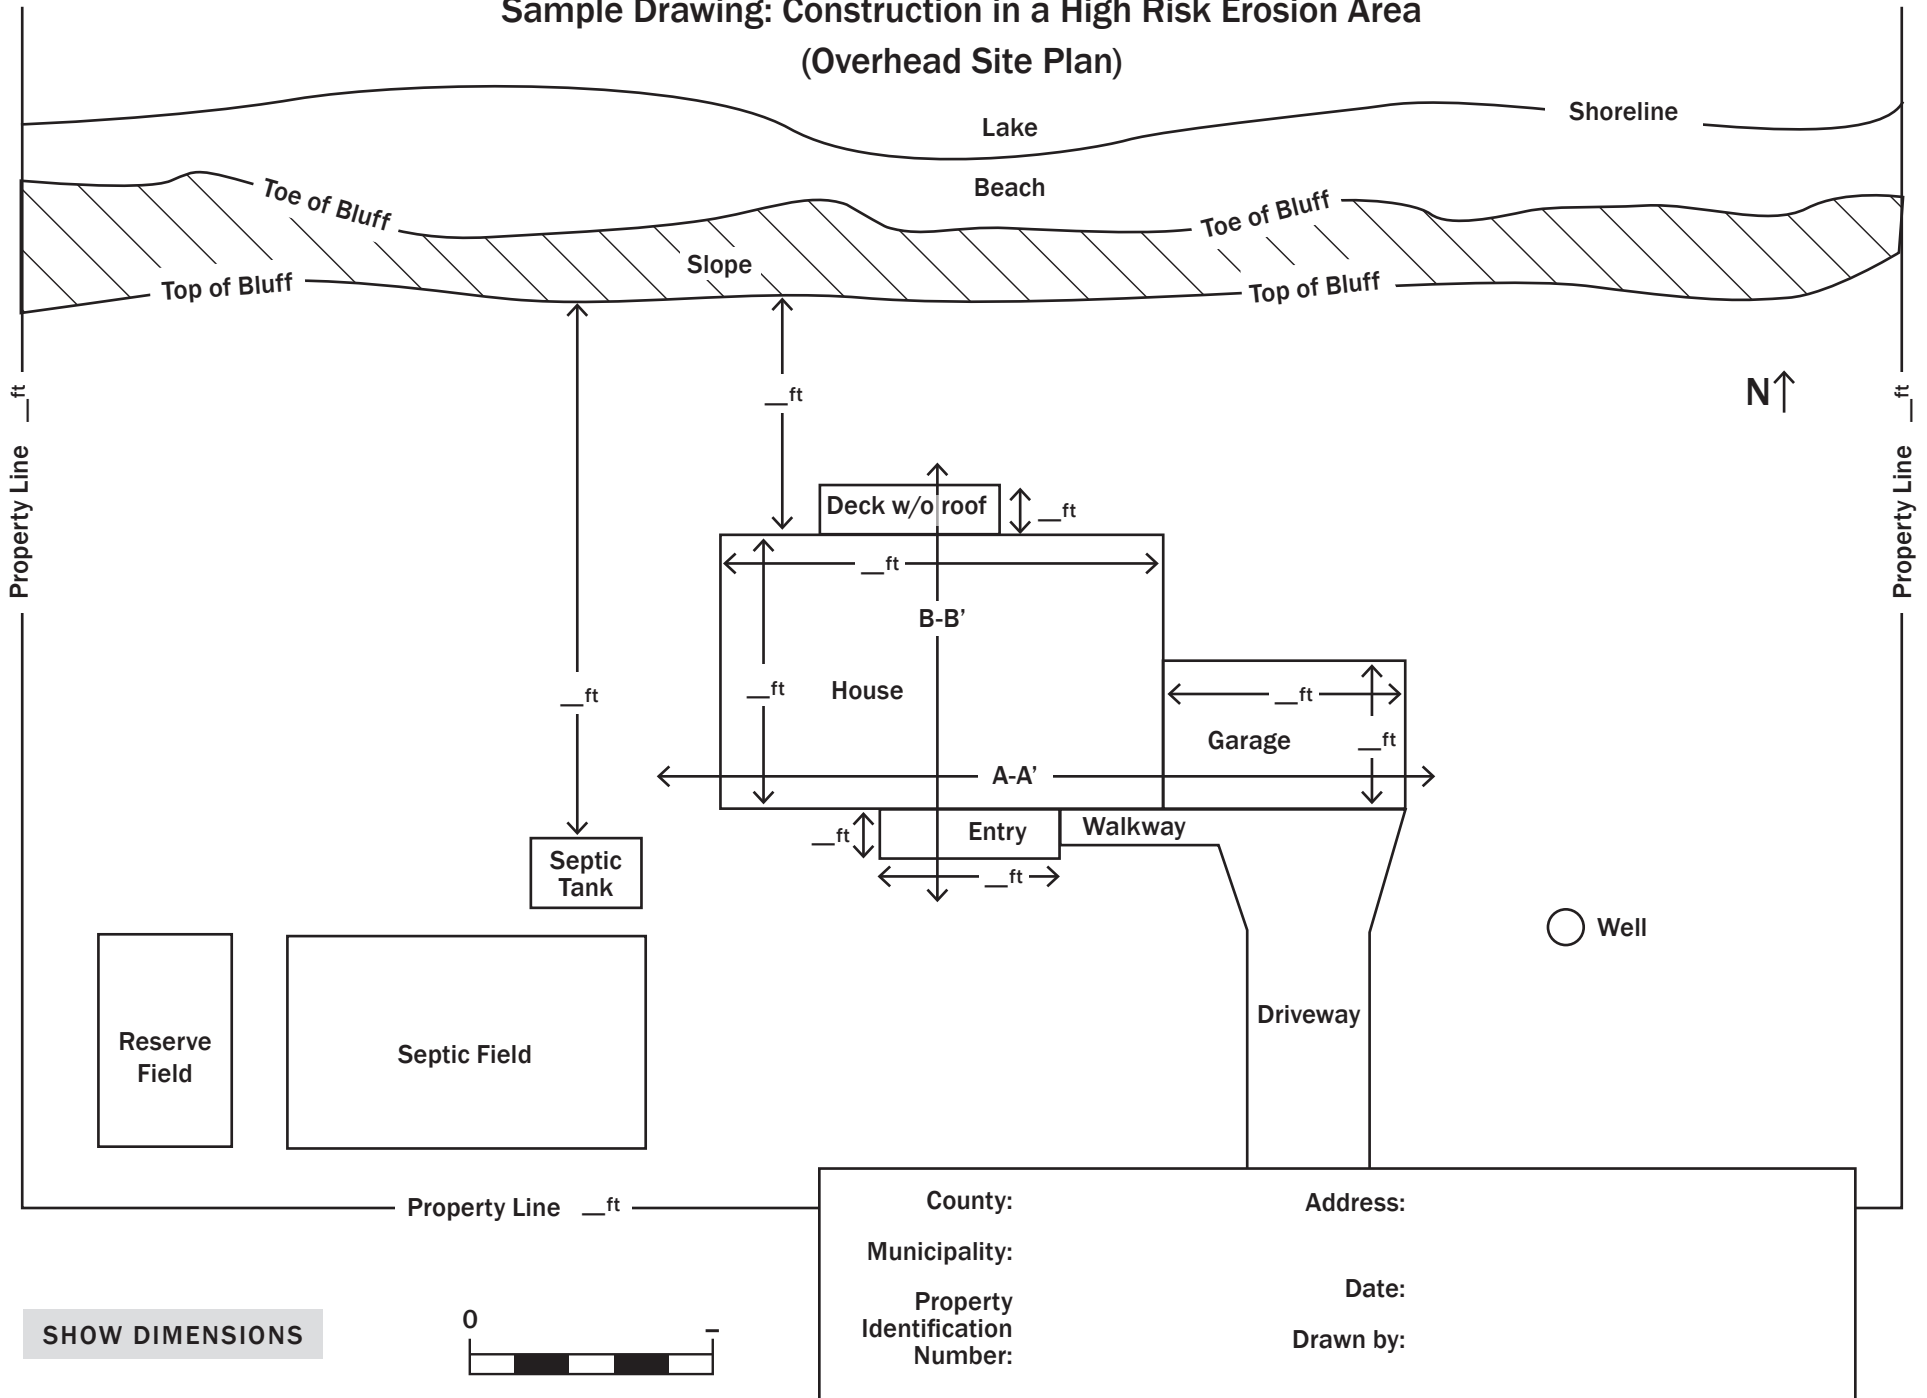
Sample Drawing: Construction in a High Risk Erosion Area
(Overhead Site Plan)

Shoreline

Lake

Beach

Toe of Bluff

Toe of Bluff

Slope

Top of Bluff

Top of Bluff

__ft

N↑

Property Line __ft

Property Line __ft

Deck w/o roof

__ft

__ft

B-B'

__ft

House

__ft

__ft

Garage

__ft

A-A'

__ft

Entry

Walkway

__ft

Septic Tank

Well

Driveway

Reserve Field

Septic Field

Property Line __ft

County:

Address:

Municipality:

Date:

Property Identification Number:

Drawn by:

SHOW DIMENSIONS

0

–